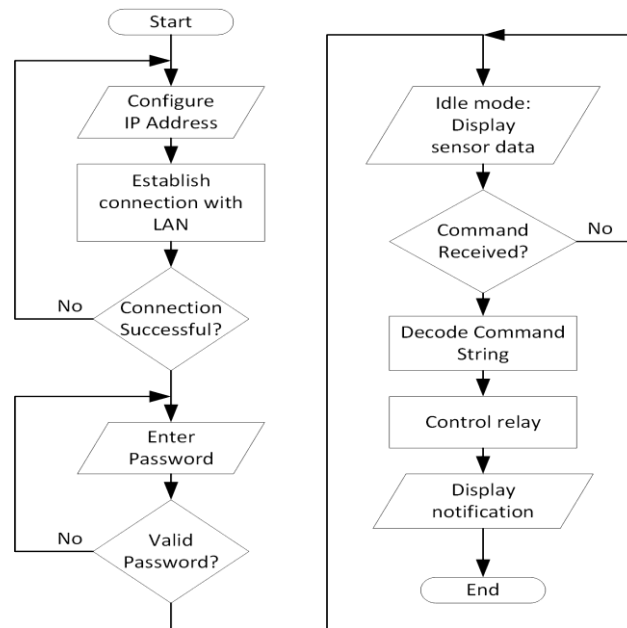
Start

Configure IP Address

Establish connection with LAN

Connection Successful?

No

Enter Password

Valid Password?

No

Idle mode: Display sensor data

Command Received?

No

Decode Command String

Control relay

Display notification

End